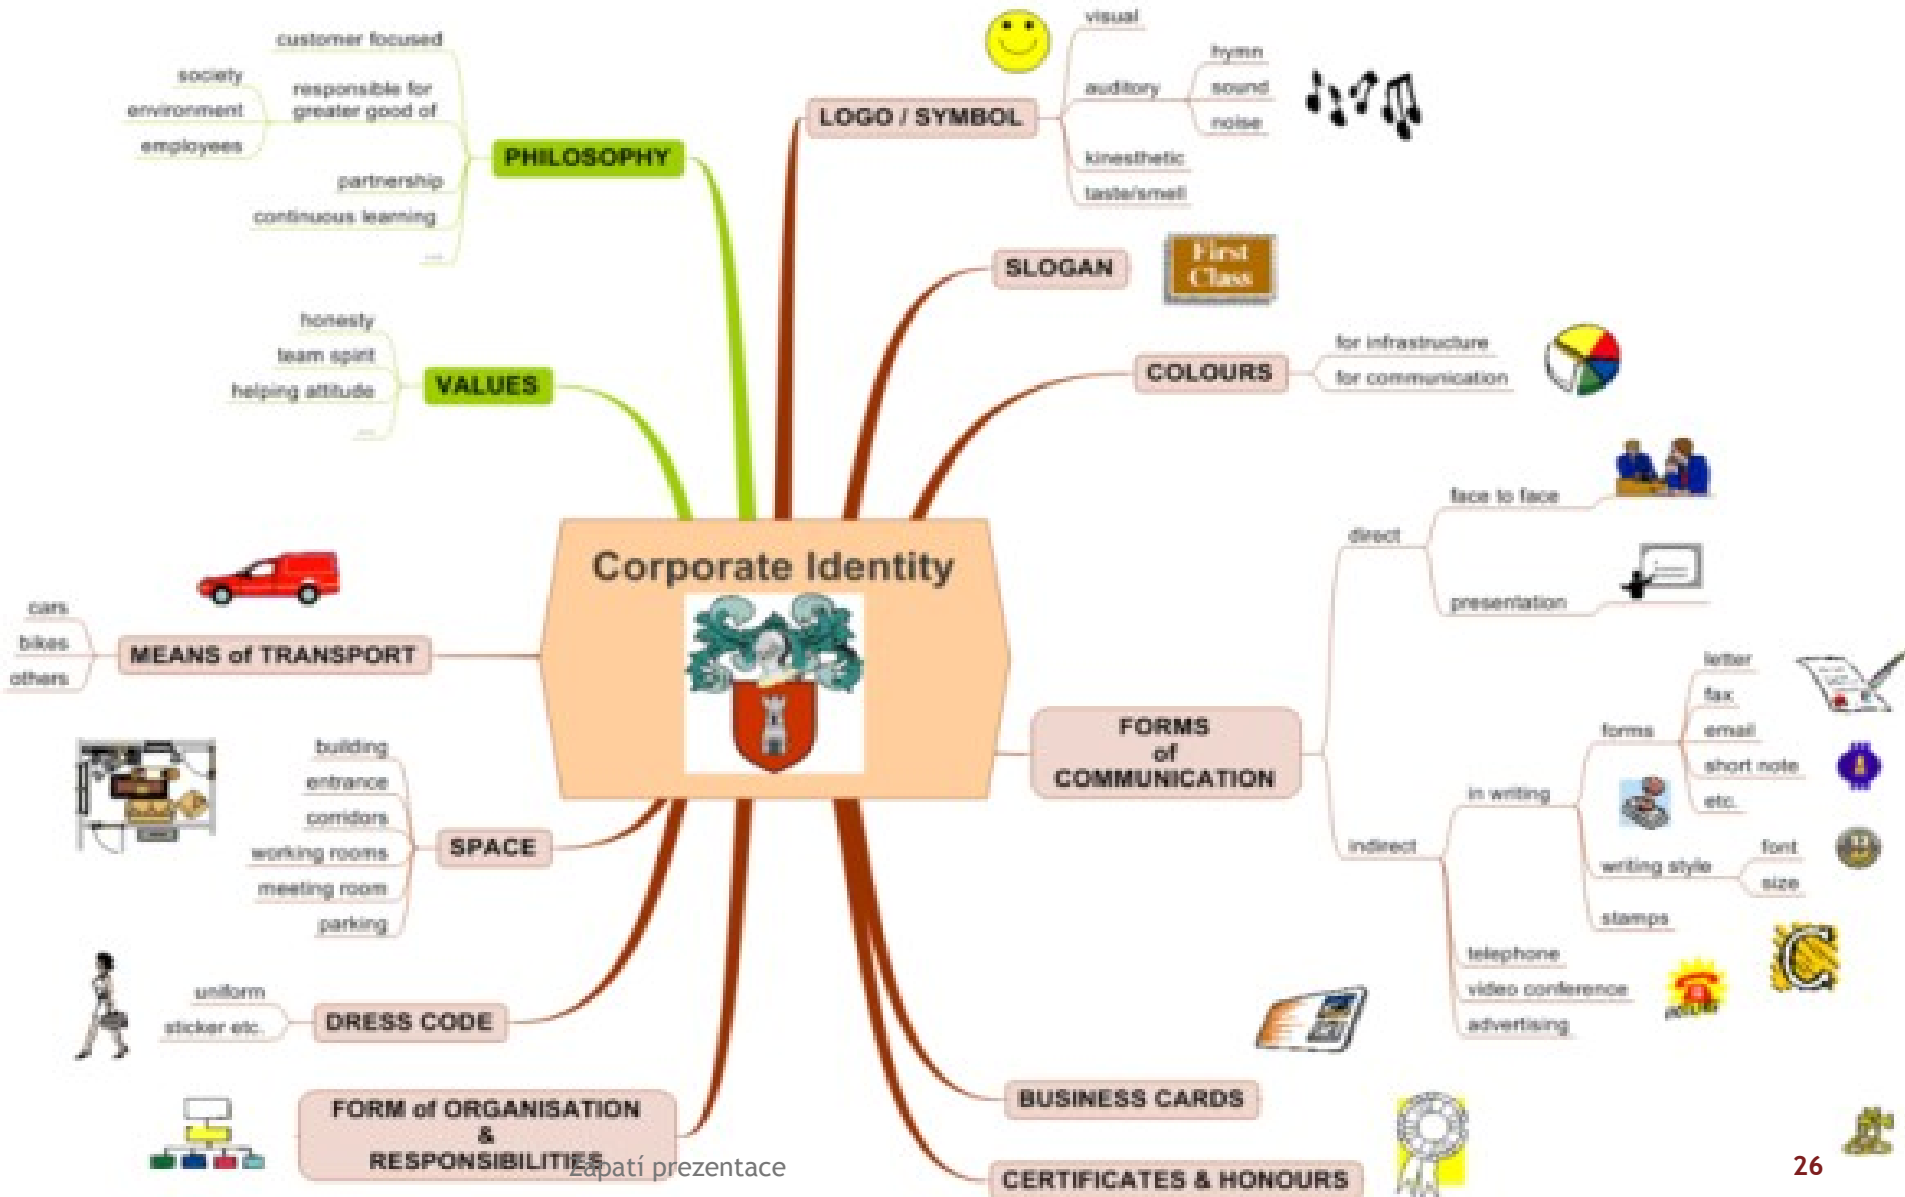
Corporate Identity

PHILOSOPHY
customer focused
responsible for greater good of
society
environment
employees
partnership
continuous learning
...

VALUES
honesty
team spirit
helping attitude
...

LOGO / SYMBOL
visual
auditory
hymn
sound
noise
kinesthetic
taste/smell

SLOGAN
First Class

COLOURS
for infrastructure
for communication

FORMS of COMMUNICATION
direct
face to face
presentation
indirect
in writing
forms
letter
fax
email
short note
etc.
writing style
font
size
stamps
telephone
video conference
advertising

MEANS of TRANSPORT
cars
bikes
others

SPACE
building
entrance
corridors
working rooms
meeting room
parking

DRESS CODE
uniform
sticker etc.

FORM of ORGANISATION & RESPONSIBILITIES

BUSINESS CARDS

CERTIFICATES & HONOURS

Zápatí prezentace

26